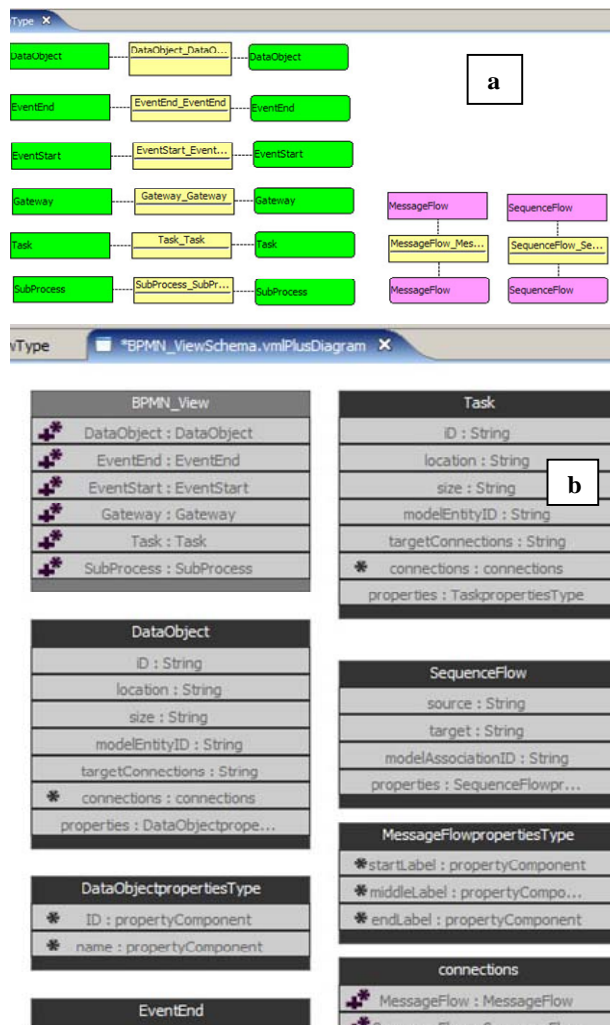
Type ✕

DataObject
DataObject_DataO...
DataObject

a

EventEnd
EventEnd_EventEnd
EventEnd

EventStart
EventStart_Event...
EventStart

Gateway
Gateway_Gateway
Gateway

MessageFlow
SequenceFlow

Task
Task_Task
Task

MessageFlow_Mes...
SequenceFlow_Se...

SubProcess
SubProcess_SubPr...
SubProcess

MessageFlow
SequenceFlow

vType
*BPMN_ViewSchema.vmlPlusDiagram ✕

| BPMN_View |
|---|
| DataObject : DataObject |
| EventEnd : EventEnd |
| EventStart : EventStart |
| Gateway : Gateway |
| Task : Task |
| SubProcess : SubProcess |

| Task |
|---|
| iD : String |
| location : String |
| size : String |
| modelEntityID : String |
| targetConnections : String |
| connections : connections |
| properties : TaskpropertiesType |

b

| DataObject |
|---|
| iD : String |
| location : String |
| size : String |
| modelEntityID : String |
| targetConnections : String |
| connections : connections |
| properties : DataObjectprope... |

| SequenceFlow |
|---|
| source : String |
| target : String |
| modelAssociationID : String |
| properties : SequenceFlowpr... |

| MessageFlowpropertiesType |
|---|
| startLabel : propertyComponent |
| middleLabel : propertyCompo... |
| endLabel : propertyComponent |

| DataObjectpropertiesType |
|---|
| ID : propertyComponent |
| name : propertyComponent |

| connections |
|---|
| MessageFlow : MessageFlow |
| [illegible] |

EventEnd